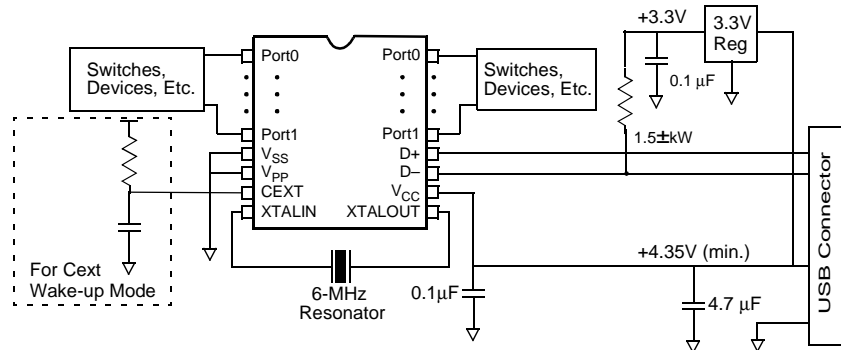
+3.3V
3.3V Reg
0.1 μF
Switches, Devices, Etc.
Port0
Port0
Switches, Devices, Etc.
Port1
Port1
1.5±kW
$V_{SS}$
D+
$V_{PP}$
D–
CEXT
$V_{CC}$
XTALIN
XTALOUT
USB Connector
+4.35V (min.)
For Cext Wake-up Mode
6-MHz Resonator
0.1μF
4.7 μF